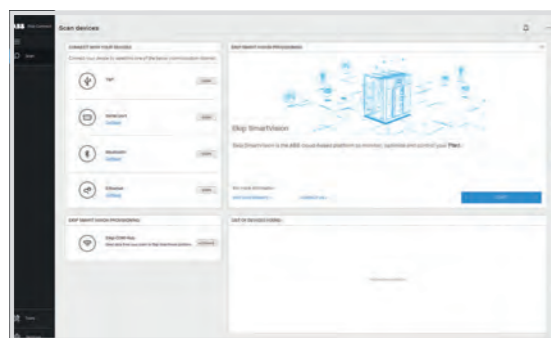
ABB

Scan devices

Scan

CONNECT WITH YOUR DEVICES

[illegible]

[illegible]

Serial port

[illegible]

Bluetooth

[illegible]

Ethernet

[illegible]

Ekip SmartVision

Ekip SmartVision is the ABB cloud-based platform to monitor, optimize and control your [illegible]

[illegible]

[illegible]

Ekip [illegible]

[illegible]

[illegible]